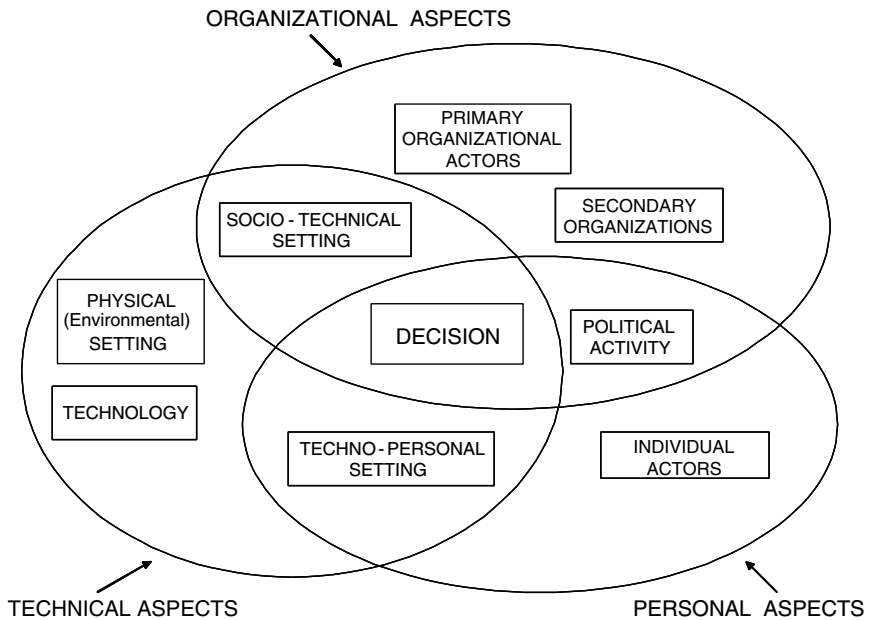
ORGANIZATIONAL ASPECTS

PRIMARY ORGANIZATIONAL ACTORS

SOCIO - TECHNICAL SETTING

SECONDARY ORGANIZATIONS

PHYSICAL (Environmental) SETTING

DECISION

POLITICAL ACTIVITY

TECHNOLOGY

TECHNO - PERSONAL SETTING

INDIVIDUAL ACTORS

TECHNICAL ASPECTS

PERSONAL ASPECTS